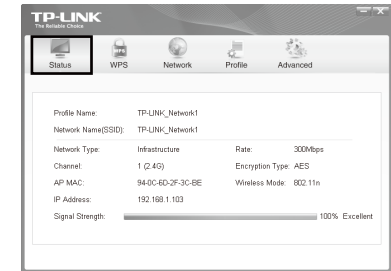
TP-LINK
The Reliable Choice

Status WPS Network Profile Advanced

Profile Name: TP-LINK_Network1
Network Name(SSID): TP-LINK_Network1
Network Type: Infrastructure Rate: 300Mbps
Channel: 1 (2.4G) Encryption Type: AES
AP MAC: 94-0C-6D-2F-3C-BE Wireless Mode: 802.11n
IP Address: 192.168.1.103
Signal Strength: 100% Excellent